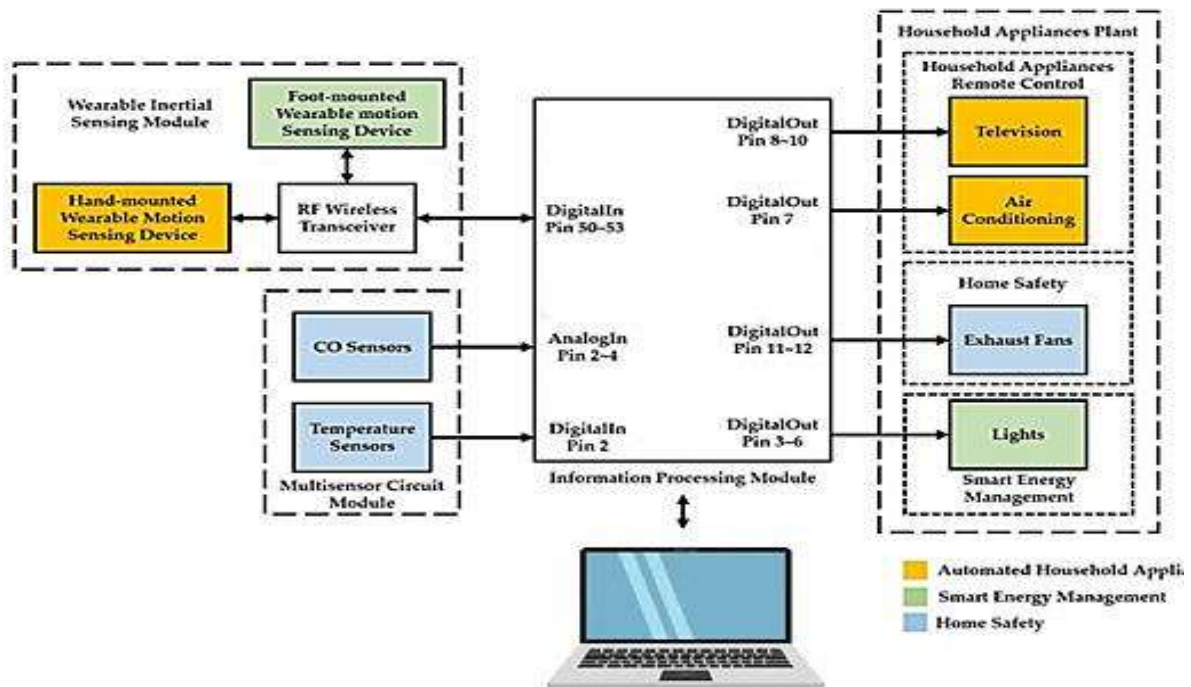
Wearable Inertial Sensing Module

Foot-mounted Wearable motion Sensing Device

Hand-mounted Wearable Motion Sensing Device

RF Wireless Transceiver

Multisensor Circuit Module

CO Sensors

Temperature Sensors

DigitalIn Pin 50~53

AnalogIn Pin 2~4

DigitalIn Pin 2

DigitalOut Pin 8~10

DigitalOut Pin 7

DigitalOut Pin 11~12

DigitalOut Pin 3~6

Information Processing Module

Household Appliances Plant

Household Appliances Remote Control

Television

Air Conditioning

Home Safety

Exhaust Fans

Lights

Smart Energy Management

Automated Household Appli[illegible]

Smart Energy Management

Home Safety